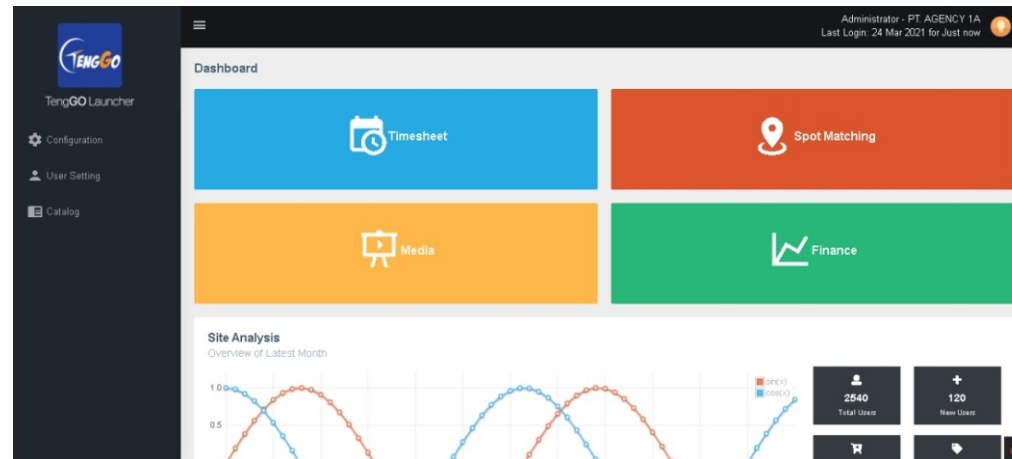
TengGO

TengGO Launcher

Configuration

User Setting

Catalog

Administrator - PT. AGENCY 1A
Last Login: 24 Mar 2021 for Just now

Dashboard

Timesheet

Spot Matching

Media

Finance

Site Analysis
Overview of Latest Month

1.0
0.5

sin(x)
cos(x)

2540
Total Users

120
New Users